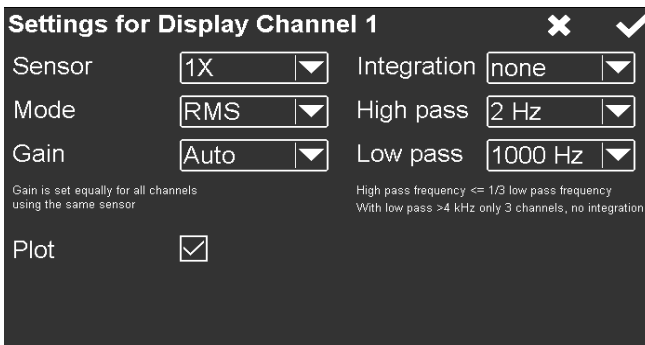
Settings for Display Channel 1

Sensor 1X

Mode RMS

Gain Auto

Gain is set equally for all channels using the same sensor

Integration none

High pass 2 Hz

Low pass 1000 Hz

High pass frequency <= 1/3 low pass frequency
With low pass >4 kHz only 3 channels, no integration

Plot